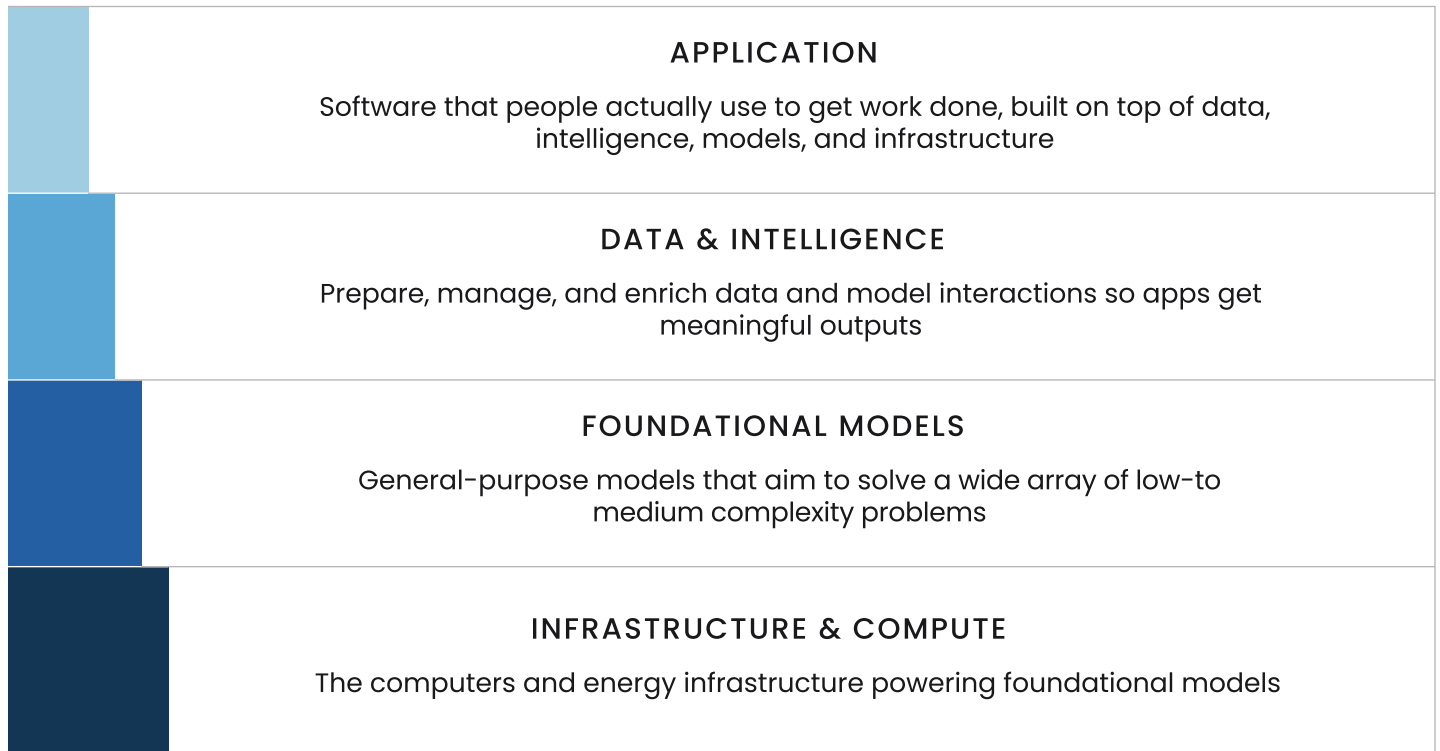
APPLICATION

Software that people actually use to get work done, built on top of data, intelligence, models, and infrastructure

DATA & INTELLIGENCE

Prepare, manage, and enrich data and model interactions so apps get meaningful outputs

FOUNDATIONAL MODELS

General-purpose models that aim to solve a wide array of low-to medium complexity problems

INFRASTRUCTURE & COMPUTE

The computers and energy infrastructure powering foundational models